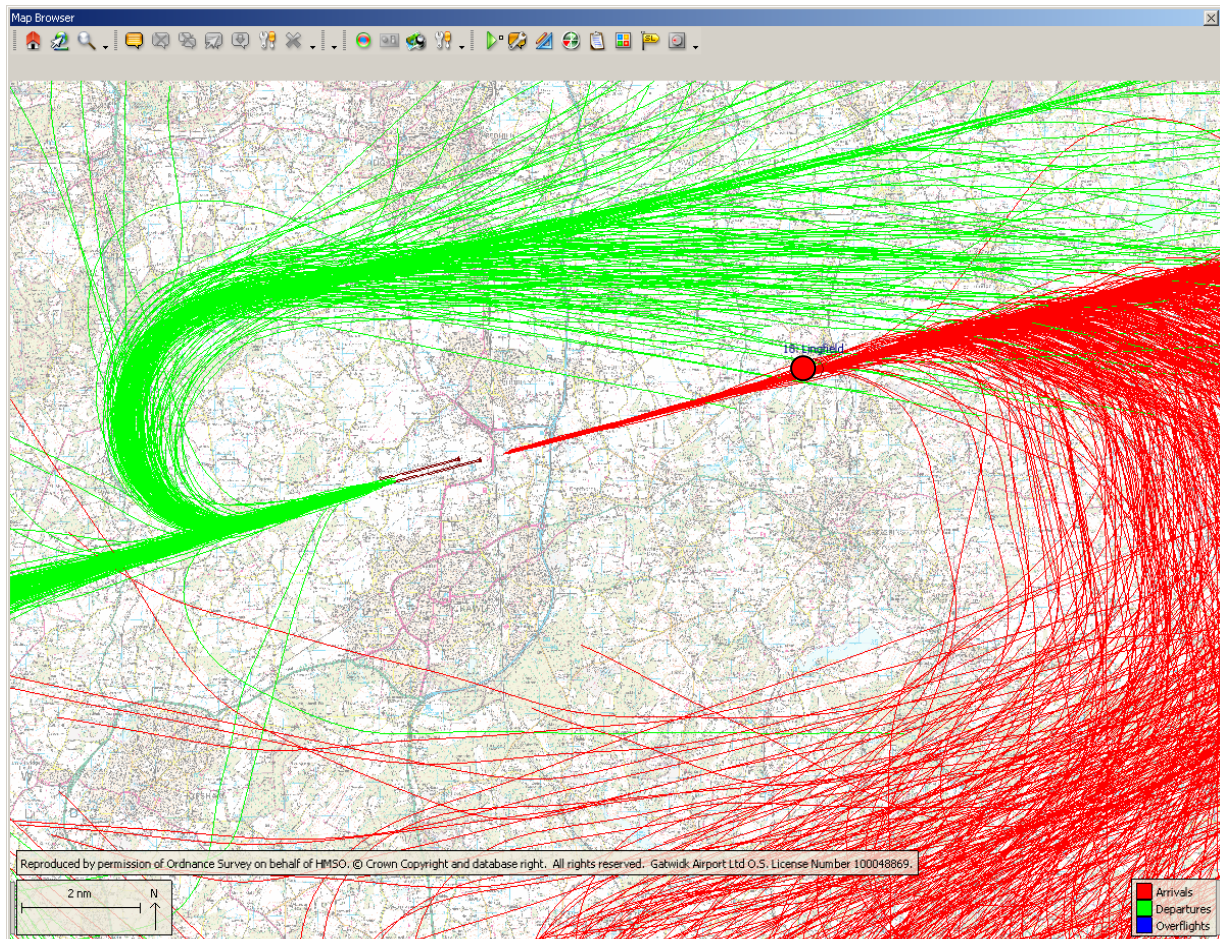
Map Browser

18: Lingfield

Reproduced by permission of Ordnance Survey on behalf of HMSO. © Crown Copyright and database right. All rights reserved. Gatwick Airport Ltd O.S. License Number 100048869.

2 nm

N

Arrivals
Departures
Overflights